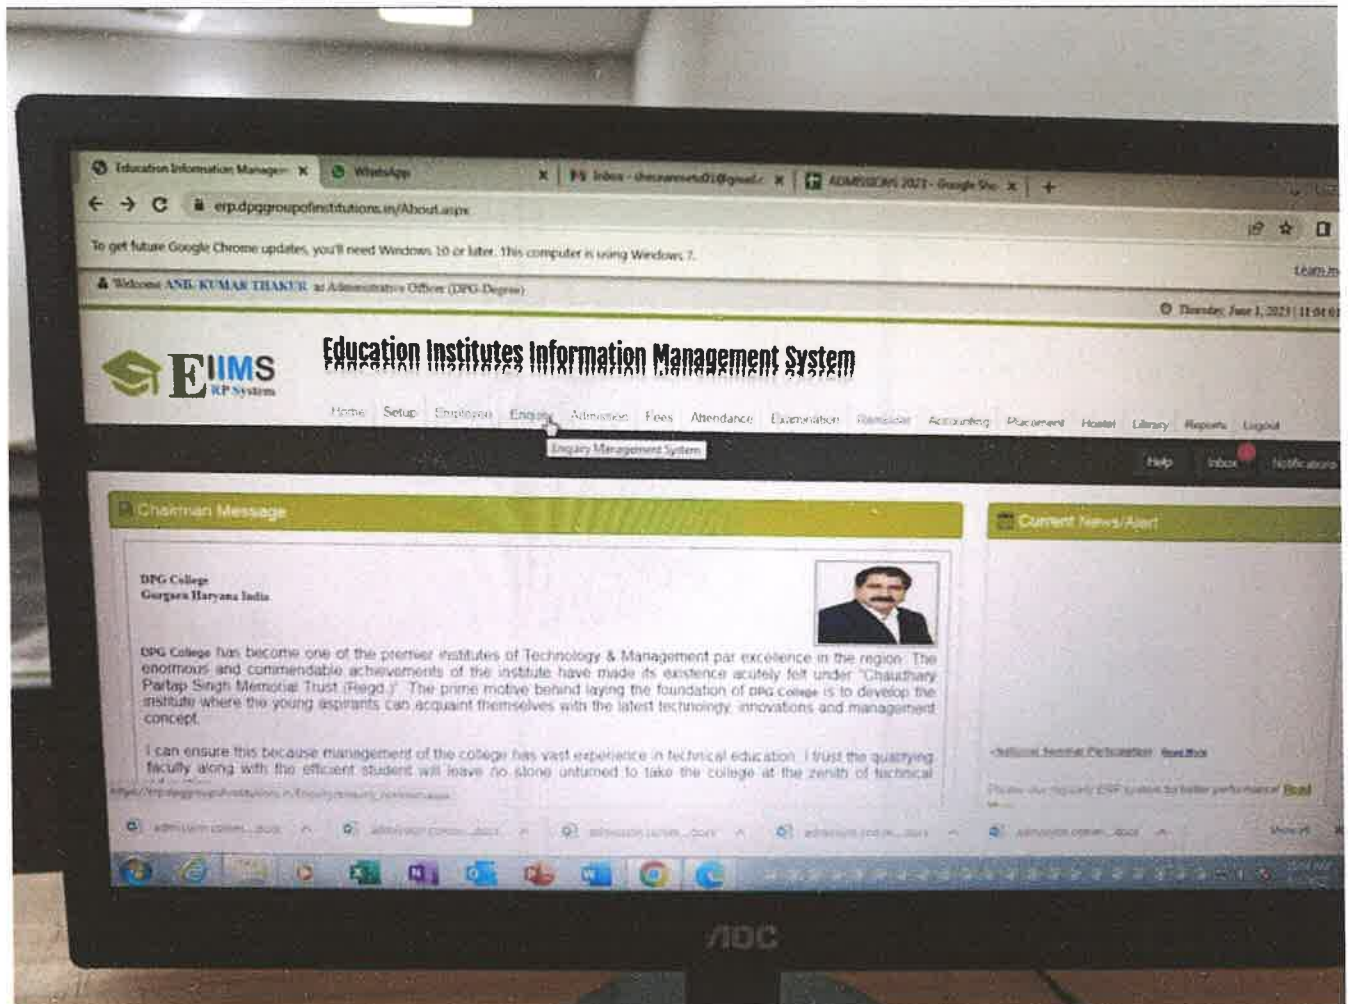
Education Information Managem × WhatsApp × Inbox - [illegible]@gmail.c × ADMISSIONS 2021 - Google She ×

erp.dpggroupofinstitutions.in/About.aspx

To get future Google Chrome updates, you'll need Windows 10 or later. This computer is using Windows 7.

Learn m

Welcome ANIL KUMAR THAKUR as Administrative Officer (DPG-Degree)

Thursday, June 1, 2023 | 11:04

Education Institutes Information Management System

EIIMS
ERP System

Home Setup Employee Enquiry Admission Fees Attendance Examination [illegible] Accounting Placement Hostel Library Reports Logout

Enquiry Management System

Help Inbox Notifications

Chairman Message

Current News/Alert

DPG College
Gurgaon Haryana India

DPG College has become one of the premier institutes of Technology & Management par excellence in the region. The enormous and commendable achievements of the institute have made its existence acutely felt under "Chaudhary Partap Singh Memorial Trust (Regd.)". The prime motive behind laying the foundation of DPG College is to develop the institute where the young aspirants can acquaint themselves with the latest technology, innovations and management concept.

I can ensure this because management of the college has vast experience in technical education. I trust the qualifying faculty along with the efficient student will leave no stone unturned to take the college at the zenith of technical

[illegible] Read More

Please use regularly ERP system for better performance! Read

admission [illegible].docx admission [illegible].docx admission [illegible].docx admission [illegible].docx admission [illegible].docx Show all

AOC